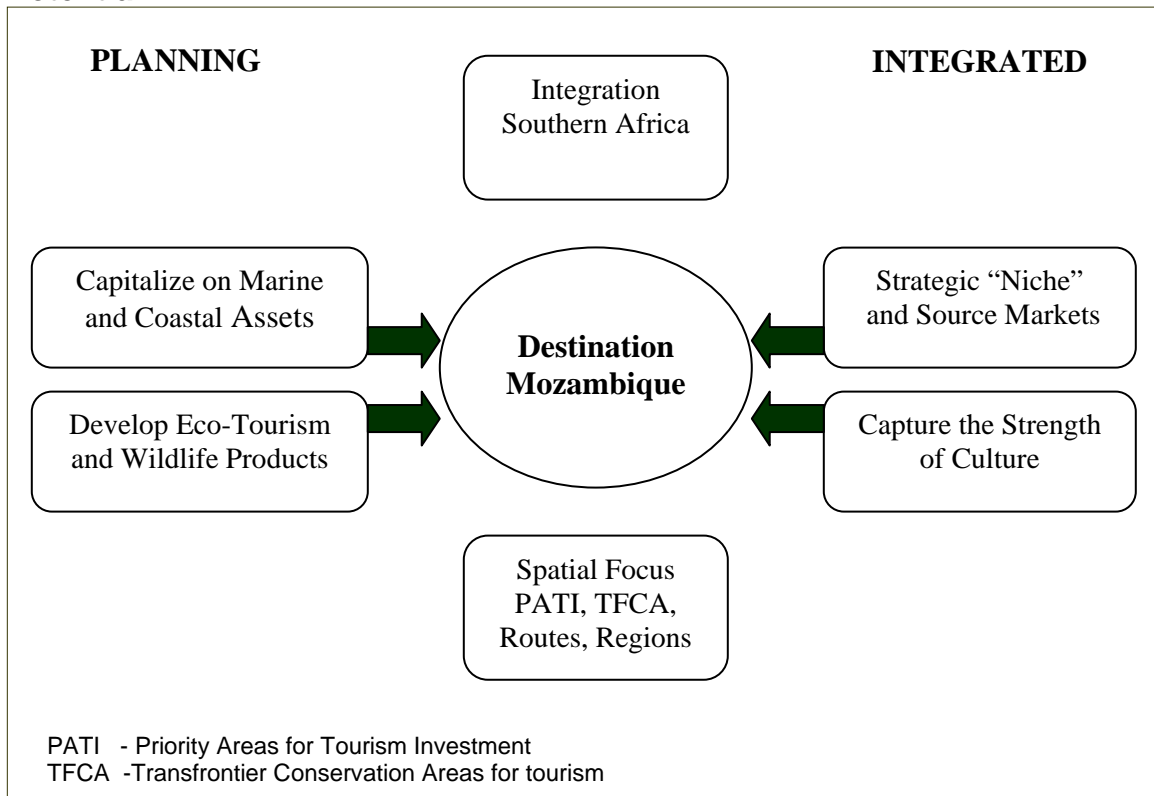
PLANNING

INTEGRATED

Integration Southern Africa

Capitalize on Marine and Coastal Assets

Destination Mozambique

Strategic "Niche" and Source Markets

Develop Eco-Tourism and Wildlife Products

Capture the Strength of Culture

Spatial Focus PATI, TFCA, Routes, Regions

PATI - Priority Areas for Tourism Investment
TFCA -Transfrontier Conservation Areas for tourism